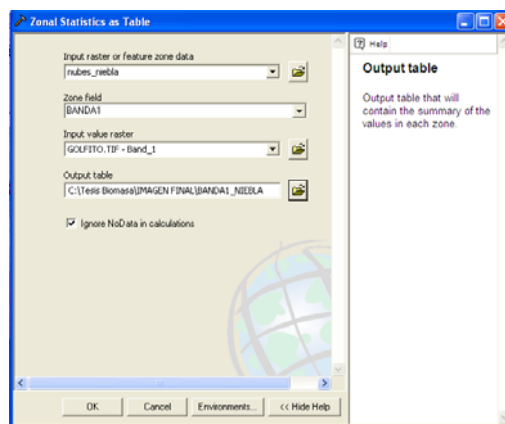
Zonal Statistics as Table

Input raster or feature zone data
nubes_niebla

Zone field
BANDA1

Input value raster
GOLFITO.TIF - Band_1

Output table
C:\Tesis Biomasa\IMAGEN FINAL\BANDA1_NIEBLA

Ignore NoData in calculations

OK Cancel Environments... << Hide Help

Help

Output table

Output table that will contain the summary of the values in each zone.